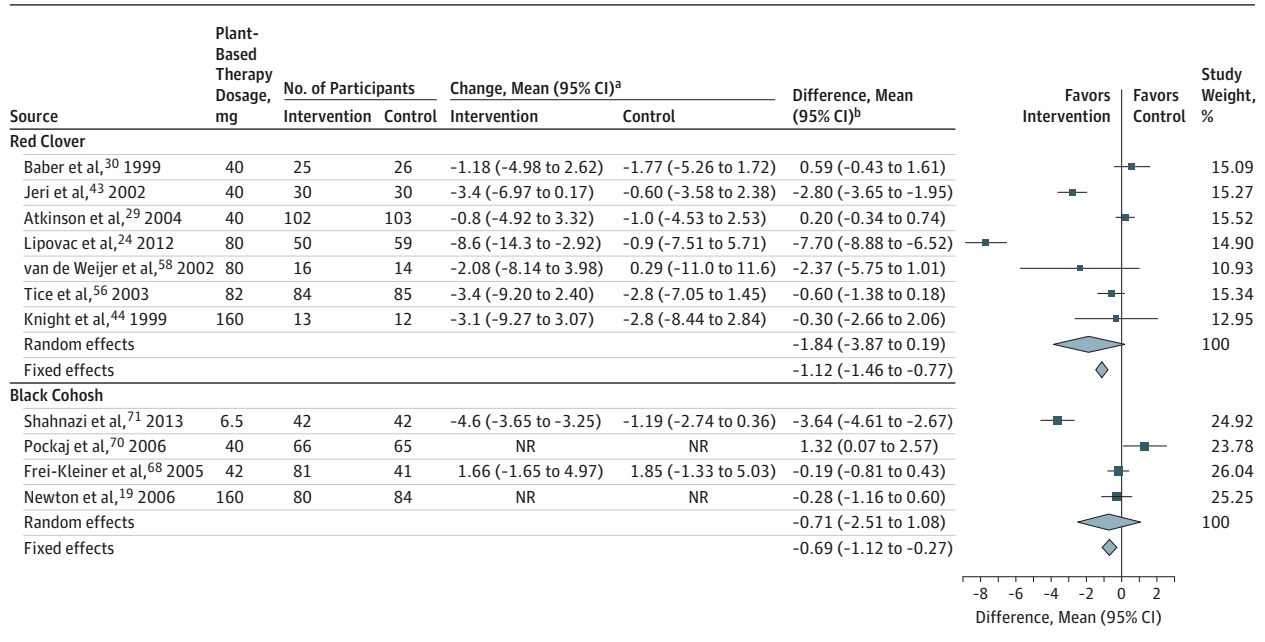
| Source | Plant-Based Therapy Dosage, mg | No. of Participants Intervention | No. of Participants Control | Change, Mean (95% CI)$^a$ Intervention | Change, Mean (95% CI)$^a$ Control | Difference, Mean (95% CI)$^b$ | Favors Intervention / Favors Control | Study Weight, % |
|---|---|---|---|---|---|---|---|---|
| **Red Clover** | | | | | | | | |
| Baber et al,$^{30}$ 1999 | 40 | 25 | 26 | −1.18 (−4.98 to 2.62) | −1.77 (−5.26 to 1.72) | 0.59 (−0.43 to 1.61) | | 15.09 |
| Jeri et al,$^{43}$ 2002 | 40 | 30 | 30 | −3.4 (−6.97 to 0.17) | −0.60 (−3.58 to 2.38) | −2.80 (−3.65 to −1.95) | | 15.27 |
| Atkinson et al,$^{29}$ 2004 | 40 | 102 | 103 | −0.8 (−4.92 to 3.32) | −1.0 (−4.53 to 2.53) | 0.20 (−0.34 to 0.74) | | 15.52 |
| Lipovac et al,$^{24}$ 2012 | 80 | 50 | 59 | −8.6 (−14.3 to −2.92) | −0.9 (−7.51 to 5.71) | −7.70 (−8.88 to −6.52) | | 14.90 |
| van de Weijer et al,$^{58}$ 2002 | 80 | 16 | 14 | −2.08 (−8.14 to 3.98) | 0.29 (−11.0 to 11.6) | −2.37 (−5.75 to 1.01) | | 10.93 |
| Tice et al,$^{56}$ 2003 | 82 | 84 | 85 | −3.4 (−9.20 to 2.40) | −2.8 (−7.05 to 1.45) | −0.60 (−1.38 to 0.18) | | 15.34 |
| Knight et al,$^{44}$ 1999 | 160 | 13 | 12 | −3.1 (−9.27 to 3.07) | −2.8 (−8.44 to 2.84) | −0.30 (−2.66 to 2.06) | | 12.95 |
| Random effects | | | | | | −1.84 (−3.87 to 0.19) | | 100 |
| Fixed effects | | | | | | −1.12 (−1.46 to −0.77) | | |
| **Black Cohosh** | | | | | | | | |
| Shahnazi et al,$^{71}$ 2013 | 6.5 | 42 | 42 | −4.6 (−3.65 to −3.25) | −1.19 (−2.74 to 0.36) | −3.64 (−4.61 to −2.67) | | 24.92 |
| Pockaj et al,$^{70}$ 2006 | 40 | 66 | 65 | NR | NR | 1.32 (0.07 to 2.57) | | 23.78 |
| Frei-Kleiner et al,$^{68}$ 2005 | 42 | 81 | 41 | 1.66 (−1.65 to 4.97) | 1.85 (−1.33 to 5.03) | −0.19 (−0.81 to 0.43) | | 26.04 |
| Newton et al,$^{19}$ 2006 | 160 | 80 | 84 | NR | NR | −0.28 (−1.16 to 0.60) | | 25.25 |
| Random effects | | | | | | −0.71 (−2.51 to 1.08) | | 100 |
| Fixed effects | | | | | | −0.69 (−1.12 to −0.27) | | |

-8 -6 -4 -2 0 2
Difference, Mean (95% CI)